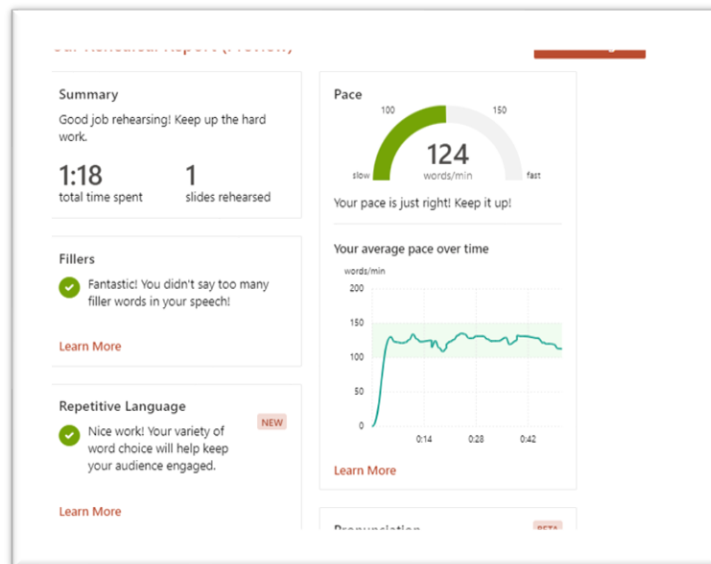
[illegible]

Summary

Good job rehearsing! Keep up the hard work.

1:18
total time spent

1
slides rehearsed

Fillers

Fantastic! You didn't say too many filler words in your speech!

Learn More

Repetitive Language

NEW

Nice work! Your variety of word choice will help keep your audience engaged.

Learn More

Pace

100

150

slow

124
words/min

fast

Your pace is just right! Keep it up!

Your average pace over time

words/min

200

150

100

50

0

0:14

0:28

0:42

Learn More

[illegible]

BETA